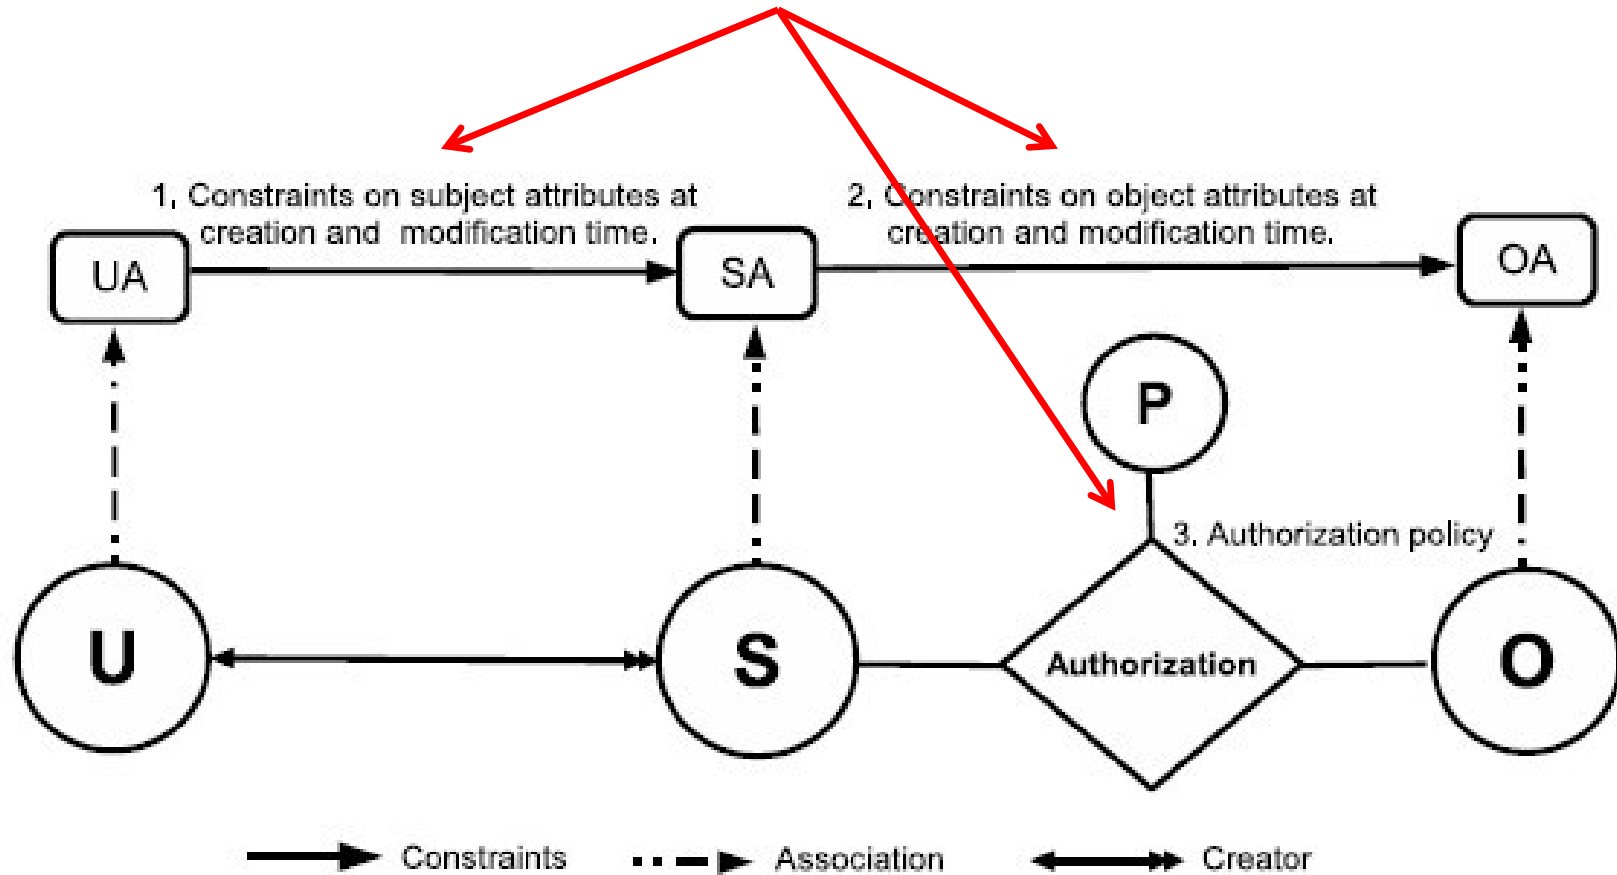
1, Constraints on subject attributes at creation and modification time.

2, Constraints on object attributes at creation and modification time.

UA

SA

OA

P

3. Authorization policy

U

S

Authorization

O

Constraints

Association

Creator